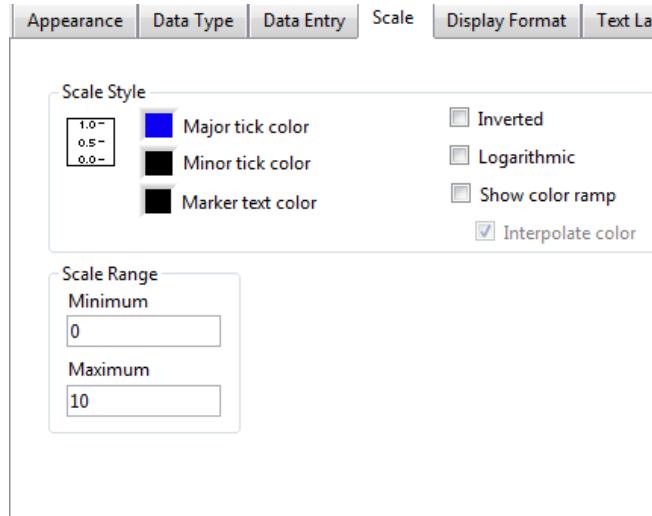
Appearance | Data Type | Data Entry | Scale | Display Format | Text La

Scale Style

1.0
0.5
0.0

Major tick color
Minor tick color
Marker text color

Inverted
Logarithmic
Show color ramp
Interpolate color

Scale Range
Minimum
0
Maximum
10